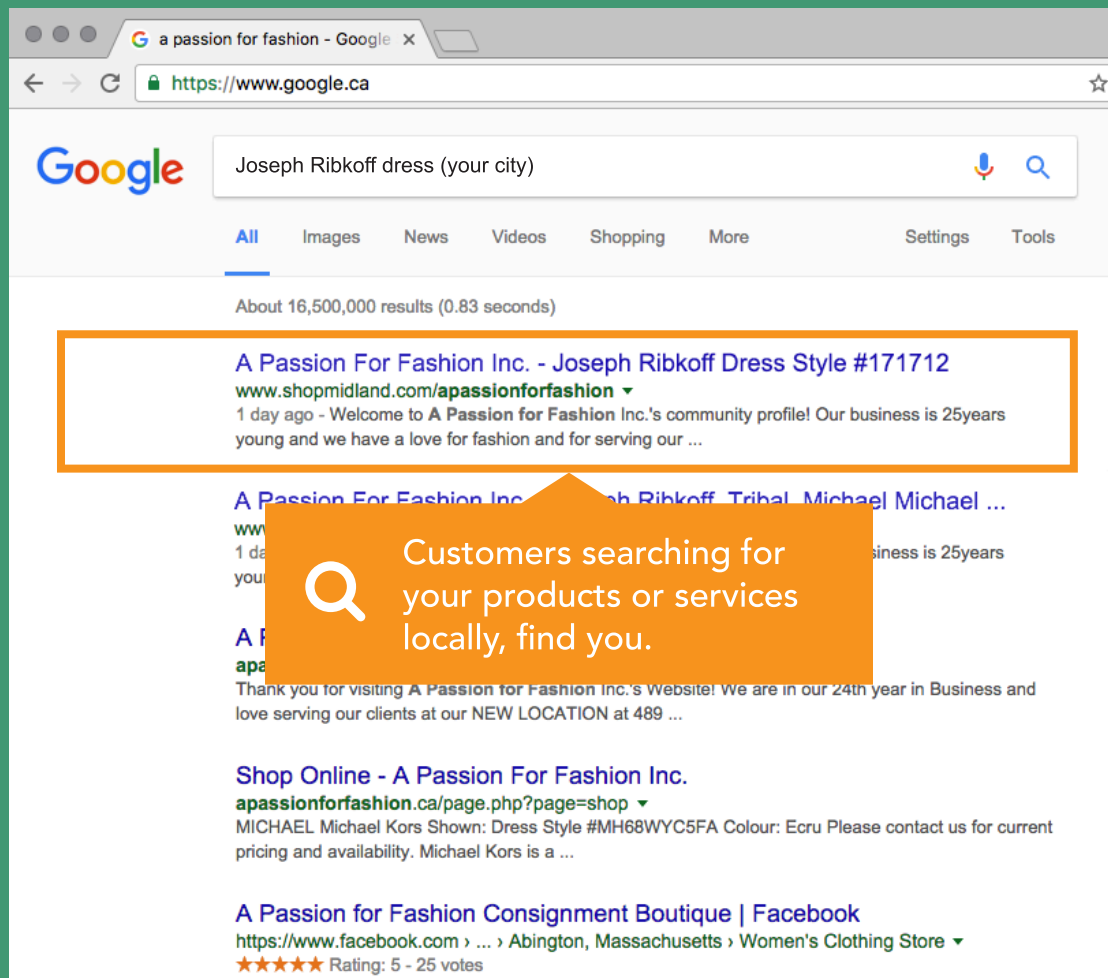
a passion for fashion - Google ×

https://www.google.ca

Google

Joseph Ribkoff dress (your city)

All Images News Videos Shopping More Settings Tools

About 16,500,000 results (0.83 seconds)

A Passion For Fashion Inc. - Joseph Ribkoff Dress Style #171712
www.shopmidland.com/apassionforfashion ▾
1 day ago - Welcome to A Passion for Fashion Inc.'s community profile! Our business is 25years young and we have a love for fashion and for serving our ...

A Passion For Fashion Inc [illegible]ph Ribkoff, Tribal, Michael Michael ...
ww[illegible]
1 da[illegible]siness is 25years
you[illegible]

Customers searching for your products or services locally, find you.

A P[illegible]
apa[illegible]
Thank you for visiting A Passion for Fashion Inc.'s Website! We are in our 24th year in Business and love serving our clients at our NEW LOCATION at 489 ...

Shop Online - A Passion For Fashion Inc.
apassionforfashion.ca/page.php?page=shop ▾
MICHAEL Michael Kors Shown: Dress Style #MH68WYC5FA Colour: Ecru Please contact us for current pricing and availability. Michael Kors is a ...

A Passion for Fashion Consignment Boutique | Facebook
https://www.facebook.com › ... › Abington, Massachusetts › Women's Clothing Store ▾
★★★★★ Rating: 5 - 25 votes